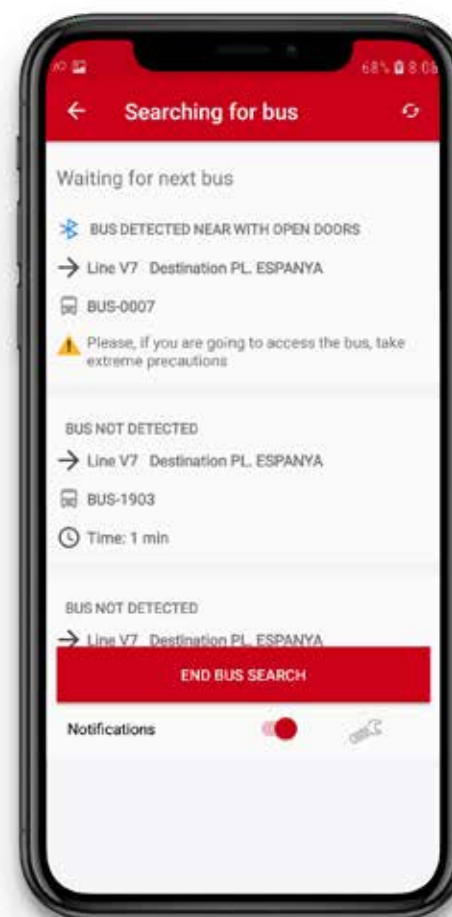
68% 8:06

Searching for bus

Waiting for next bus

BUS DETECTED NEAR WITH OPEN DOORS

Line V7 Destination PL. ESPANYA

BUS-0007

Please, if you are going to access the bus, take extreme precautions

BUS NOT DETECTED

Line V7 Destination PL. ESPANYA

BUS-1903

Time: 1 min

BUS NOT DETECTED

Line V7 Destination PL. ESPANYA

END BUS SEARCH

Notifications